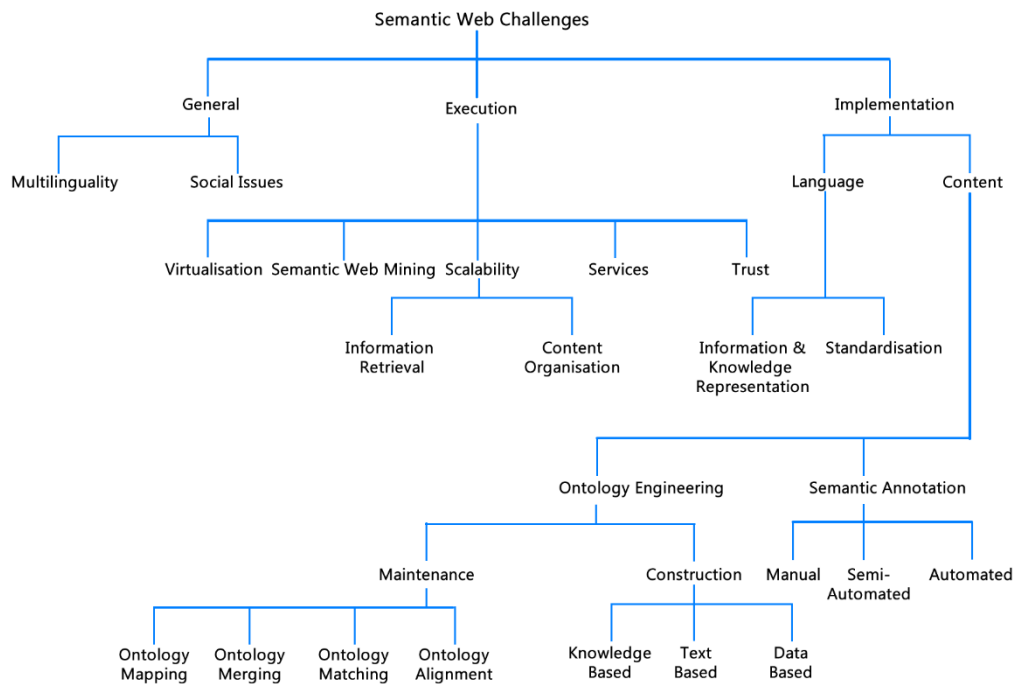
Semantic Web Challenges

General

Multilinguality

Social Issues

Execution

Virtualisation

Semantic Web Mining

Scalability

Information Retrieval

Content Organisation

Services

Trust

Implementation

Language

Information & Knowledge Representation

Standardisation

Content

Ontology Engineering

Maintenance

Ontology Mapping

Ontology Merging

Ontology Matching

Ontology Alignment

Construction

Knowledge Based

Text Based

Data Based

Semantic Annotation

Manual

Semi-Automated

Automated